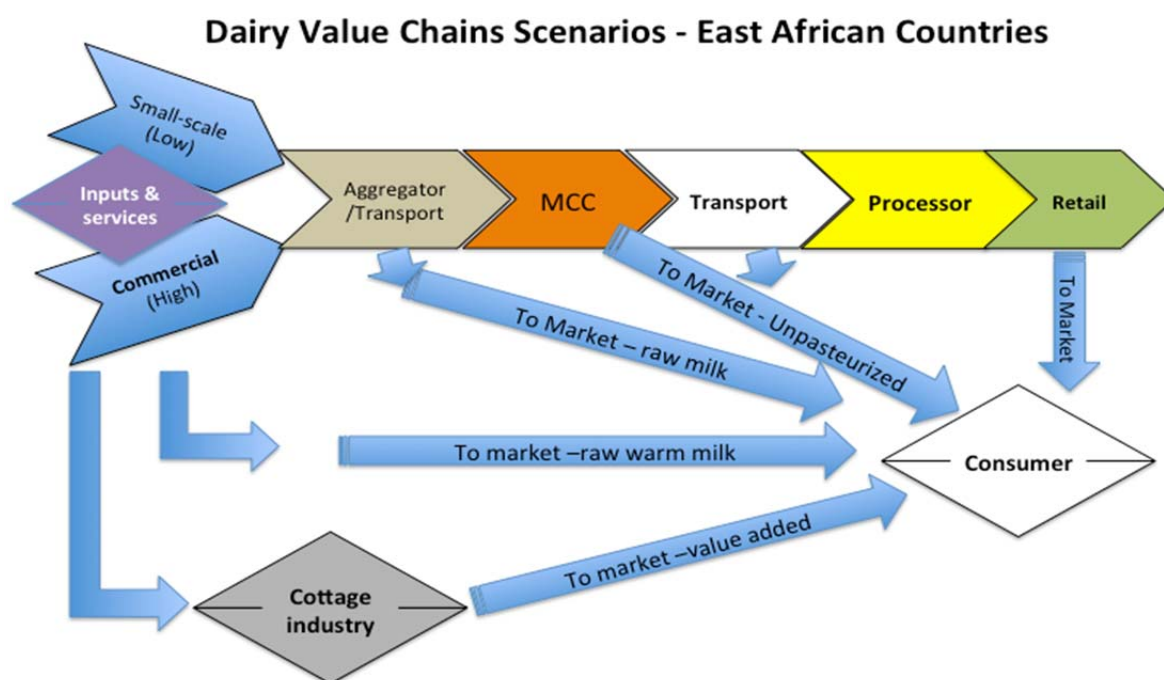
Dairy Value Chains Scenarios - East African Countries

Small-scale (Low)

Inputs & services

Commercial (High)

Aggregator /Transport

MCC

Transport

Processor

Retail

To Market – raw milk

To Market - Unpasteurized

To Market

To market –raw warm milk

Consumer

To market –value added

Cottage industry